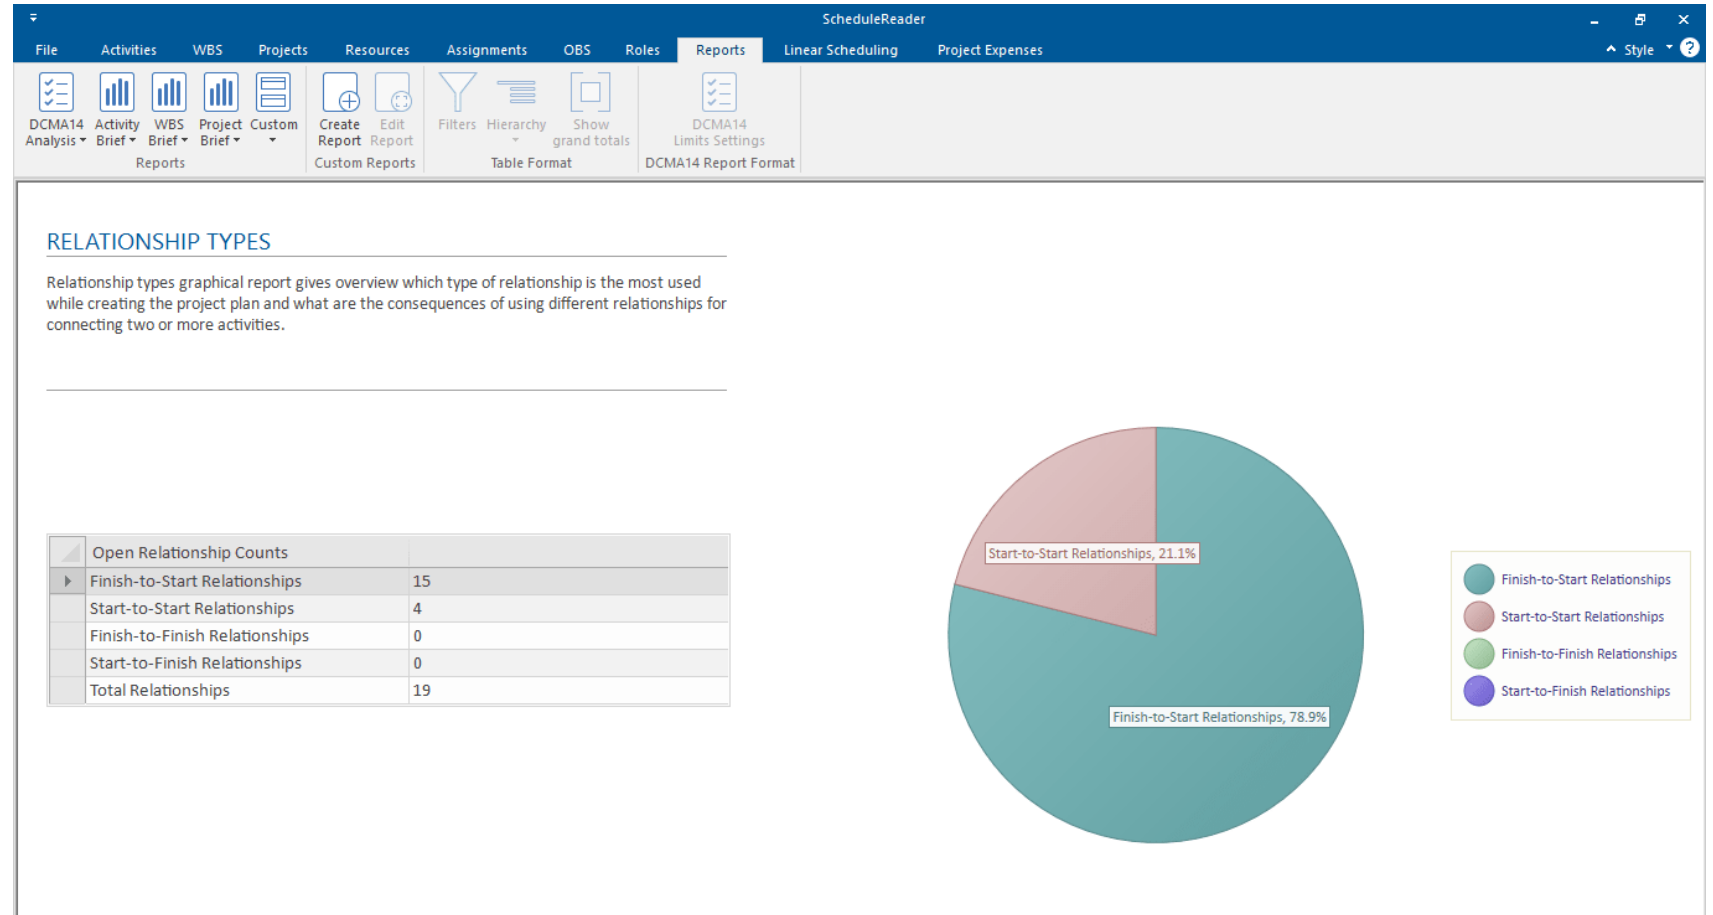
ScheduleReader

File Activities WBS Projects Resources Assignments OBS Roles Reports Linear Scheduling Project Expenses Style

DCMA14 Analysis Activity Brief WBS Brief Project Brief Custom
Reports
Create Report Edit Report
Custom Reports
Filters Hierarchy Show grand totals
Table Format
DCMA14 Limits Settings
DCMA14 Report Format

RELATIONSHIP TYPES

Relationship types graphical report gives overview which type of relationship is the most used while creating the project plan and what are the consequences of using different relationships for connecting two or more activities.

| Open Relationship Counts | |
|---|---|
| Finish-to-Start Relationships | 15 |
| Start-to-Start Relationships | 4 |
| Finish-to-Finish Relationships | 0 |
| Start-to-Finish Relationships | 0 |
| Total Relationships | 19 |

Start-to-Start Relationships, 21.1%
Finish-to-Start Relationships, 78.9%

Finish-to-Start Relationships
Start-to-Start Relationships
Finish-to-Finish Relationships
Start-to-Finish Relationships